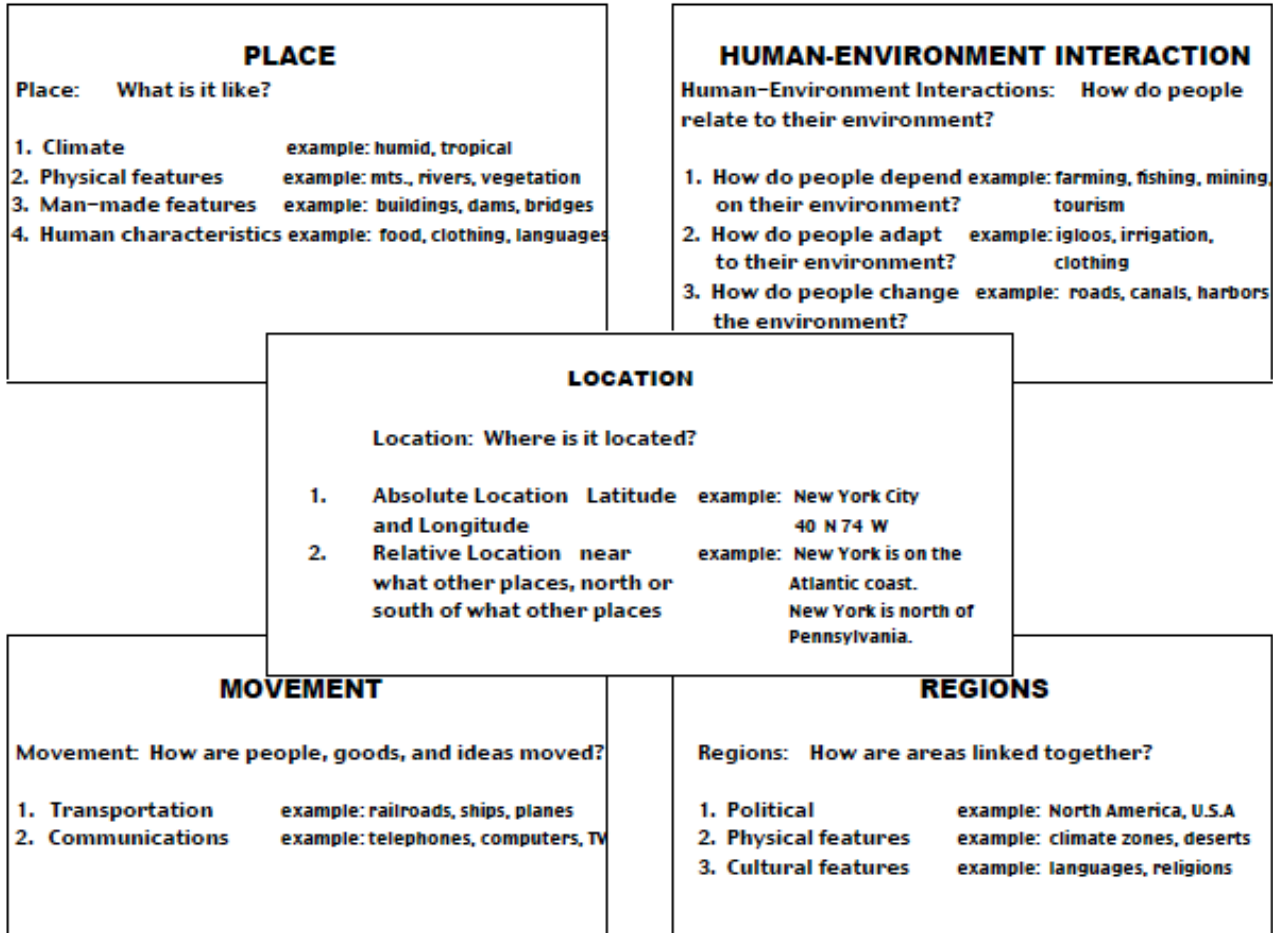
PLACE

Place: What is it like?

1. Climate example: humid, tropical
2. Physical features example: mts., rivers, vegetation
3. Man-made features example: buildings, dams, bridges
4. Human characteristics example: food, clothing, languages

HUMAN-ENVIRONMENT INTERACTION

Human-Environment Interactions: How do people relate to their environment?

1. How do people depend on their environment? example: farming, fishing, mining, tourism
2. How do people adapt to their environment? example: igloos, irrigation, clothing
3. How do people change the environment? example: roads, canals, harbors

LOCATION

Location: Where is it located?

1. Absolute Location Latitude and Longitude example: New York City 40 N 74 W
2. Relative Location near what other places, north or south of what other places example: New York is on the Atlantic coast. New York is north of Pennsylvania.

MOVEMENT

Movement: How are people, goods, and ideas moved?

1. Transportation example: railroads, ships, planes
2. Communications example: telephones, computers, TV

REGIONS

Regions: How are areas linked together?

1. Political example: North America, U.S.A
2. Physical features example: climate zones, deserts
3. Cultural features example: languages, religions